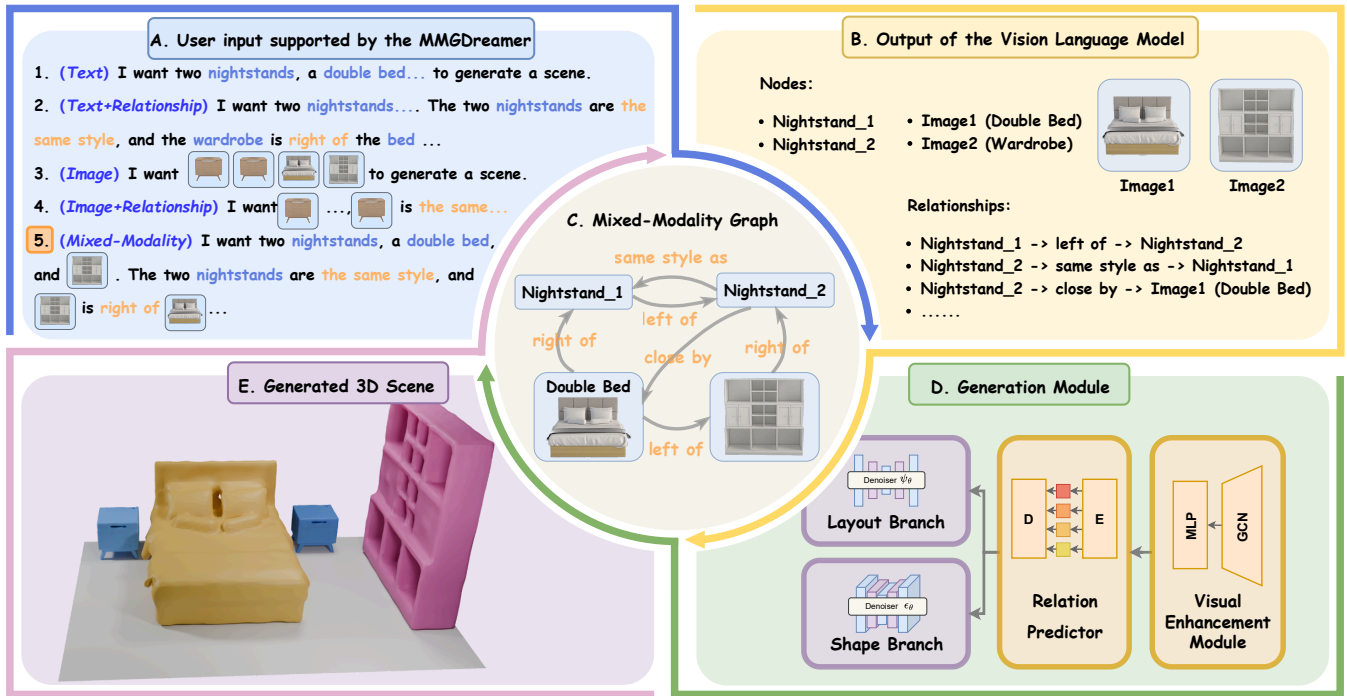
A. User input supported by the MMGDreamer

1. (Text) I want two nightstands, a double bed... to generate a scene.

2. (Text+Relationship) I want two nightstands.... The two nightstands are the same style, and the wardrobe is right of the bed ...

3. (Image) I want to generate a scene.

4. (Image+Relationship) I want ..., is the same...

5. (Mixed-Modality) I want two nightstands, a double bed, and . The two nightstands are the same style, and is right of ...

B. Output of the Vision Language Model

Nodes:

• Nightstand_1
• Nightstand_2
• Image1 (Double Bed)
• Image2 (Wardrobe)

Image1 Image2

Relationships:

• Nightstand_1 -> left of -> Nightstand_2
• Nightstand_2 -> same style as -> Nightstand_1
• Nightstand_2 -> close by -> Image1 (Double Bed)
• ......

C. Mixed-Modality Graph

same style as
Nightstand_1
Nightstand_2
left of
right of
close by
right of
Double Bed
left of

E. Generated 3D Scene

D. Generation Module

Denoiser $\psi_\theta$
Layout Branch
Denoiser $\epsilon_\theta$
Shape Branch
D
E
Relation Predictor
MLP
GCN
Visual Enhancement Module